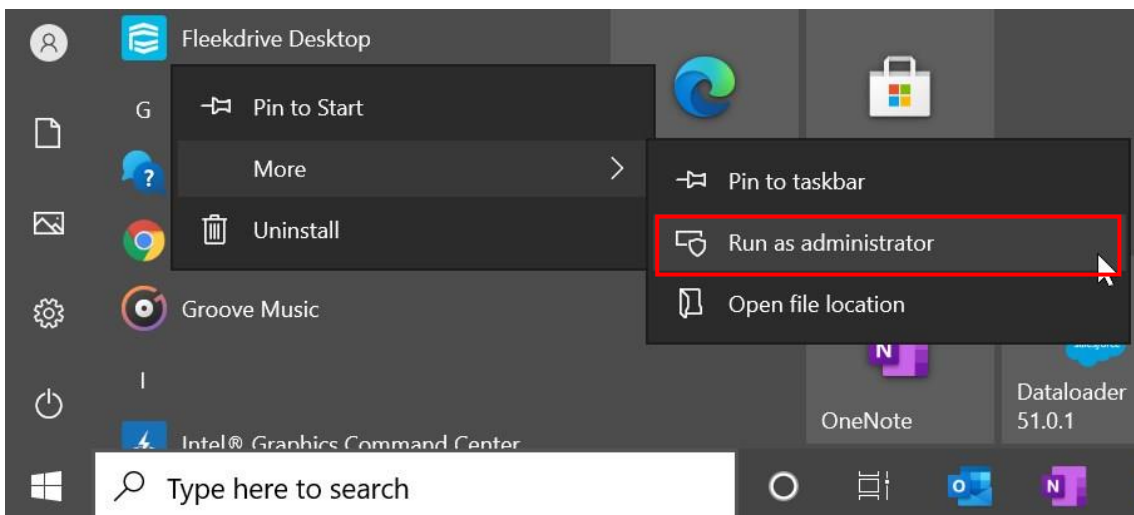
Fleekdrive Desktop

G

Pin to Start

More

Uninstall

Pin to taskbar

Run as administrator

Open file location

Groove Music

I

Intel® Graphics Command Center

OneNote

Dataloader 51.0.1

Type here to search